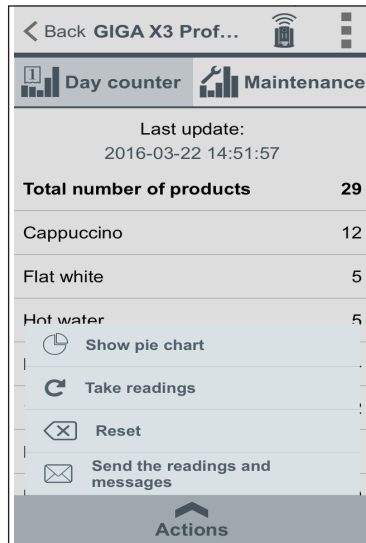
< Back GIGA X3 Prof...

Day counter
Maintenance

Last update:
2016-03-22 14:51:57

Total number of products 29

Cappuccino 12

Flat white 5

Hot water 5

Show pie chart

Take readings

Reset

Send the readings and messages

Actions